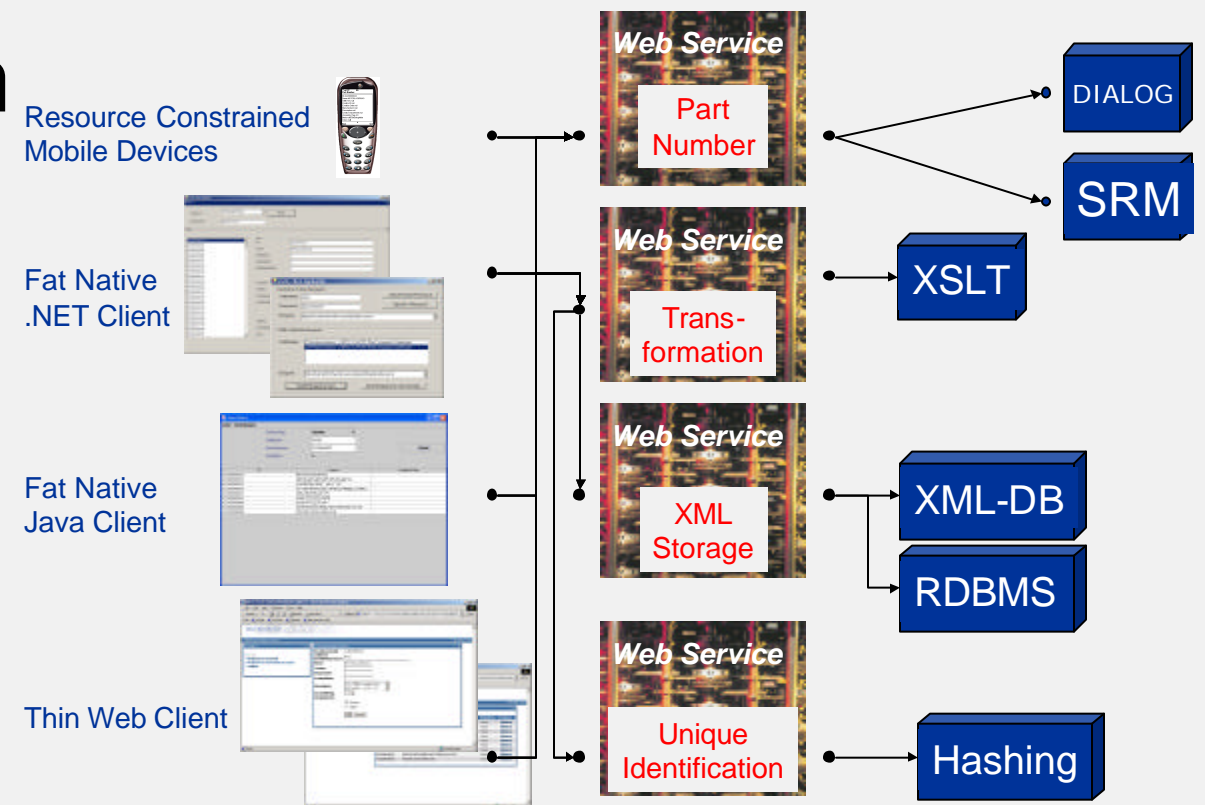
Resource Constrained Mobile Devices

Fat Native .NET Client

Fat Native Java Client

Thin Web Client

Web Service
Part Number

Web Service
Trans-formation

Web Service
XML Storage

Web Service
Unique Identification

DIALOG

SRM

XSLT

XML-DB

RDBMS

Hashing